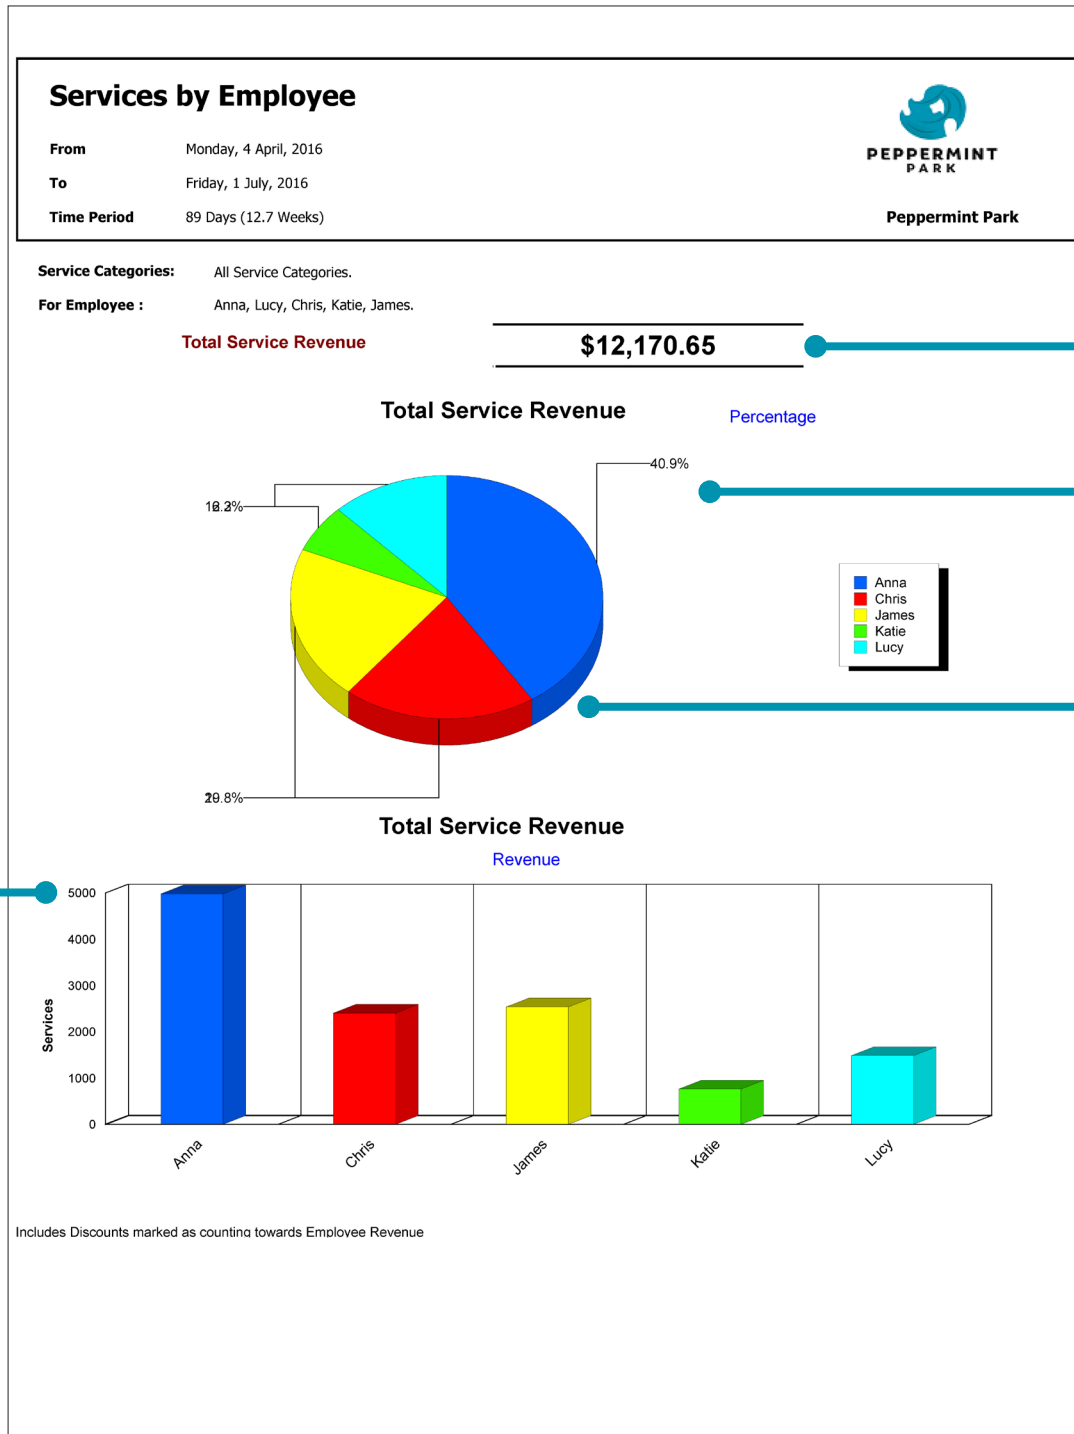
Services by Employee

From Monday, 4 April, 2016

To Friday, 1 July, 2016

Time Period 89 Days (12.7 Weeks)

PEPPERMINT PARK

Peppermint Park

Service Categories: All Service Categories.

For Employee : Anna, Lucy, Chris, Katie, James.

Total Service Revenue

$12,170.65

Total Service Revenue

Percentage

40.9%

16.3%

12.2%

20.8%

19.8%

Anna
Chris
James
Katie
Lucy

Total Service Revenue

Revenue

Services

5000
4000
3000
2000
1000
0

Anna
Chris
James
Katie
Lucy

Includes Discounts marked as counting towards Employee Revenue